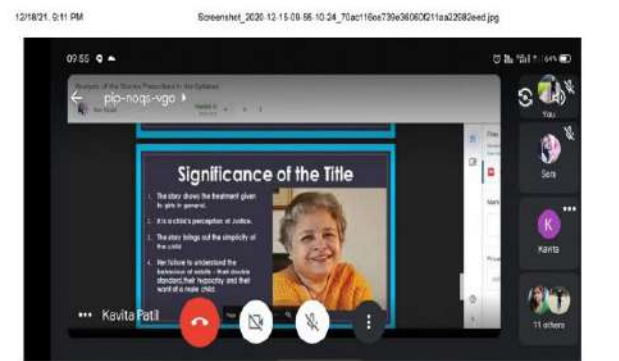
12/18/21, 9:11 PM

Screenshot_2020-12-15-09-55-10-24_70ac116ce739e36060f211aa22082eed.jpg

09:55

pip-noqs-vgo

Significance of the Title

1. The story shows the treatment given to girls in general.

2. It is a child's perception of Justice.

3. The story brings out the simplicity of the child

4. We follow to understand the behaviour of adults – their double standard, their hypocrisy and their want of a male child.

You

Soni

K

Kavita

11 others

Kavita Patil